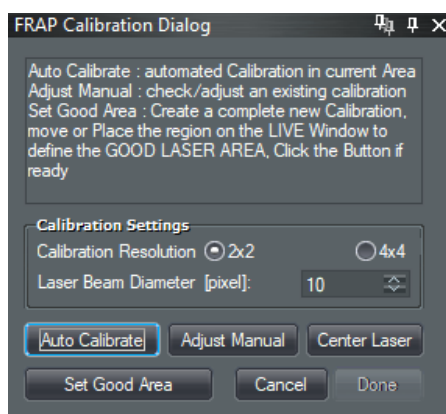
FRAP Calibration Dialog

Auto Calibrate : automated Calibration in current Area
Adjust Manual : check/adjust an existing calibration
Set Good Area : Create a complete new Calibration, move or Place the region on the LIVE Window to define the GOOD LASER AREA, Click the Button if ready

Calibration Settings
Calibration Resolution 2x2 4x4
Laser Beam Diameter [pixel]: 10

Auto Calibrate
Adjust Manual
Center Laser
Set Good Area
Cancel
Done